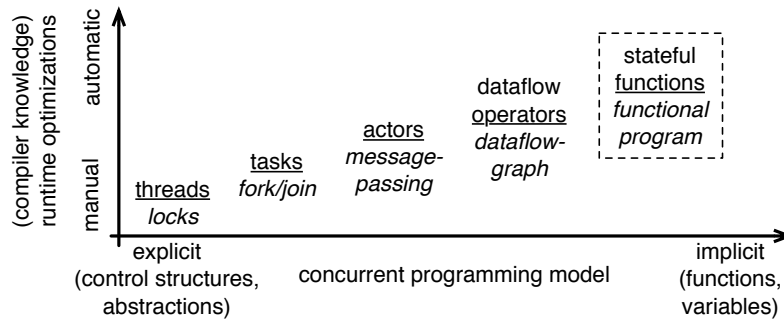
(compiler knowledge) runtime optimizations

automatic

manual

threads
*locks*

tasks
*fork/join*

actors
*message-passing*

dataflow
operators
*dataflow-graph*

stateful
functions
*functional program*

explicit
(control structures, abstractions)

concurrent programming model

implicit
(functions, variables)